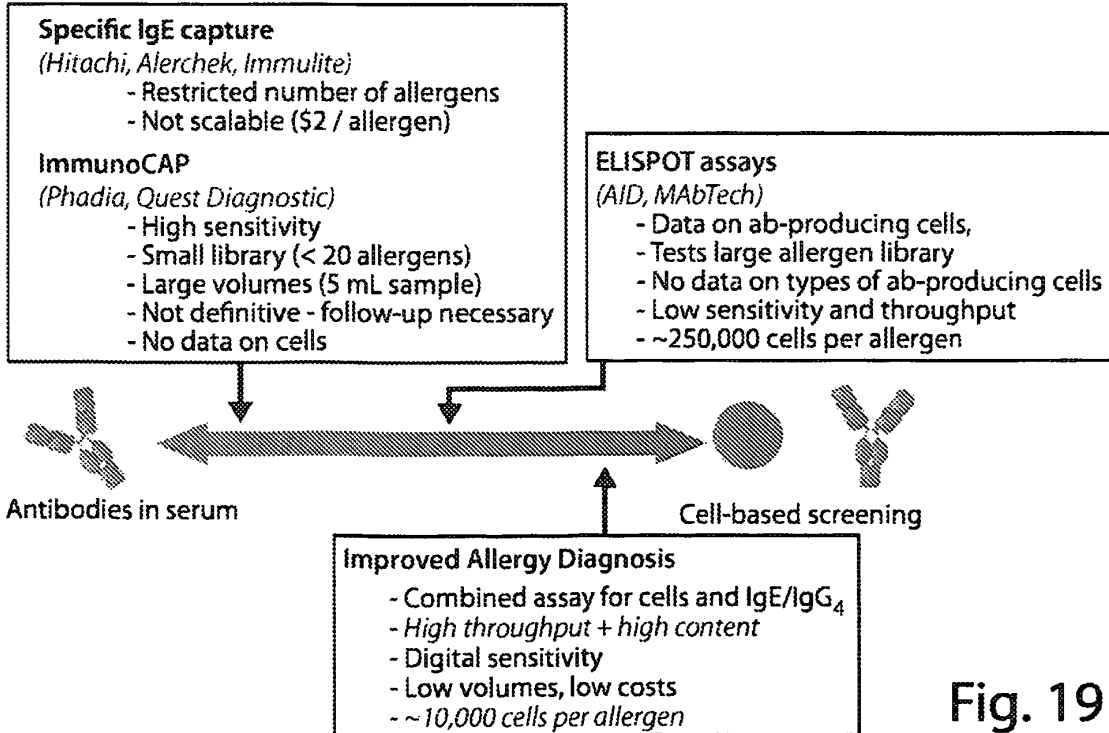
**Specific IgE capture**
*(Hitachi, Alerchek, Immulite)*
- Restricted number of allergens
- Not scalable ($2 / allergen)

**ImmunoCAP**
*(Phadia, Quest Diagnostic)*
- High sensitivity
- Small library (< 20 allergens)
- Large volumes (5 mL sample)
- Not definitive - follow-up necessary
- No data on cells

**ELISPOT assays**
*(AID, MAbTech)*
- Data on ab-producing cells,
- Tests large allergen library
- No data on types of ab-producing cells
- Low sensitivity and throughput
- ~250,000 cells per allergen

Antibodies in serum

Cell-based screening

**Improved Allergy Diagnosis**
- Combined assay for cells and IgE/IgG$_4$
- *High throughput + high content*
- Digital sensitivity
- Low volumes, low costs
- *~10,000 cells per allergen*

Fig. 19